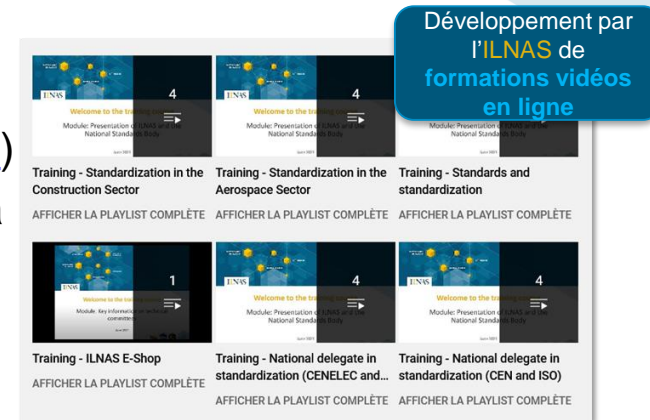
Développement par l'ILNAS de formations vidéos en ligne

ILNAS
Welcome to the training
Module: Presentation of ILNAS and the National Standards Body
4

Training - Standardization in the Construction Sector
AFFICHER LA PLAYLIST COMPLÈTE

ILNAS
Welcome to the training
Module: Presentation of ILNAS and the National Standards Body
4

Training - Standardization in the Aerospace Sector
AFFICHER LA PLAYLIST COMPLÈTE

Module: Presentation of ILNAS and the National Standards Body

Training - Standards and standardization
AFFICHER LA PLAYLIST COMPLÈTE

ILNAS
Welcome to the training
Module: Key information on technical committees
1

Training - ILNAS E-Shop
AFFICHER LA PLAYLIST COMPLÈTE

ILNAS
Welcome to the training
Module: Presentation of ILNAS and the National Standards Body
4

Training - National delegate in standardization (CENELEC and...
AFFICHER LA PLAYLIST COMPLÈTE

ILNAS
Welcome to the training
Module: Presentation of ILNAS and the National Standards Body
4

Training - National delegate in standardization (CEN and ISO)
AFFICHER LA PLAYLIST COMPLÈTE